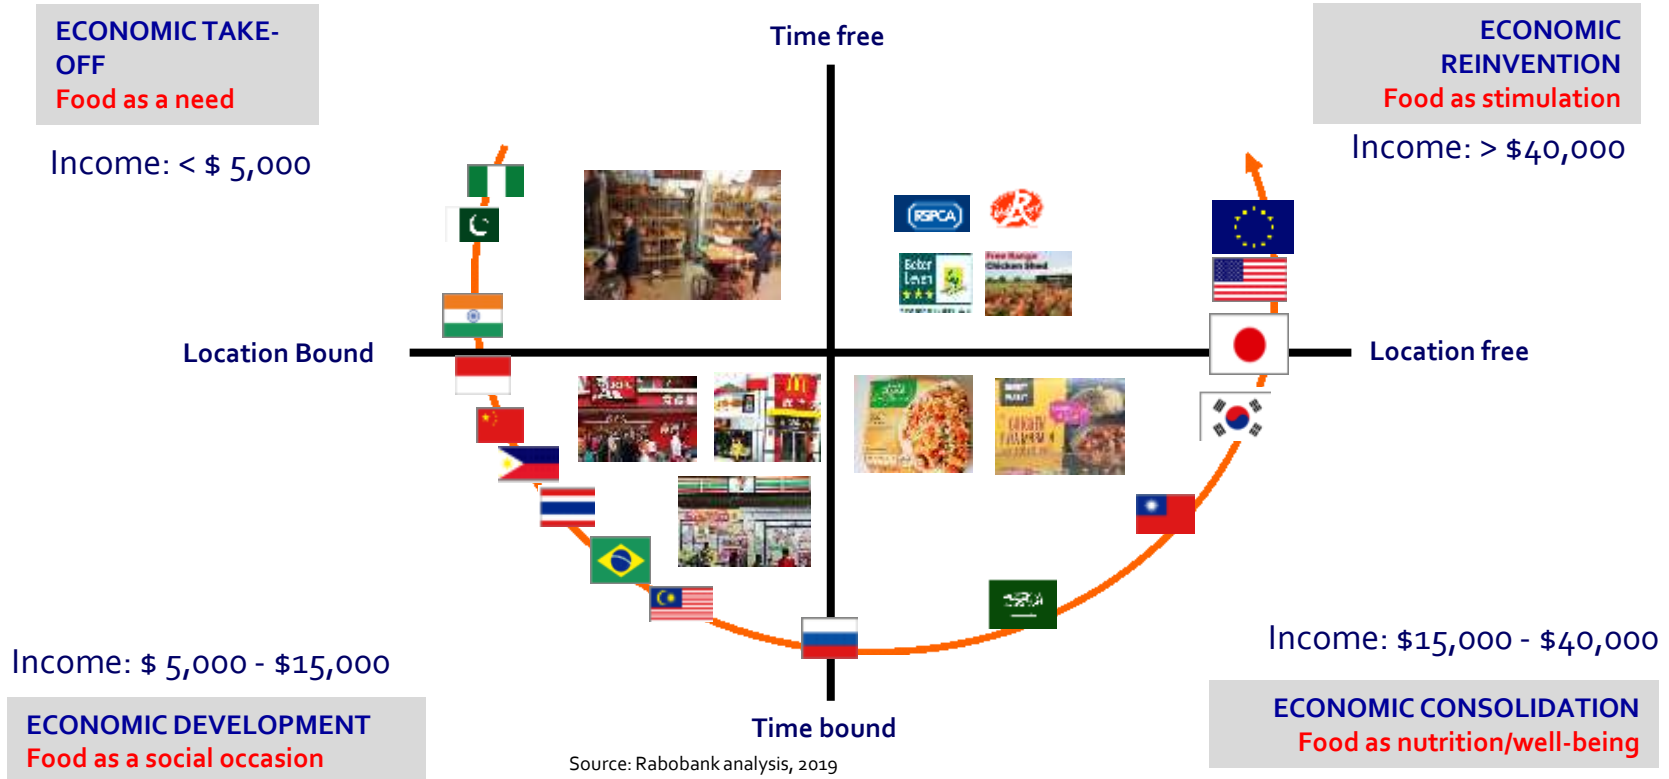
ECONOMIC TAKE-OFF
Food as a need

Income: < $ 5,000

Time free

ECONOMIC REINVENTION
Food as stimulation

Income: > $40,000

RSPCA

Better Leven ★★★

Free Range Chicken Shed

Location Bound

Location free

Income: $ 5,000 - $15,000

ECONOMIC DEVELOPMENT
Food as a social occasion

Time bound

Source: Rabobank analysis, 2019

Income: $15,000 - $40,000

ECONOMIC CONSOLIDATION
Food as nutrition/well-being